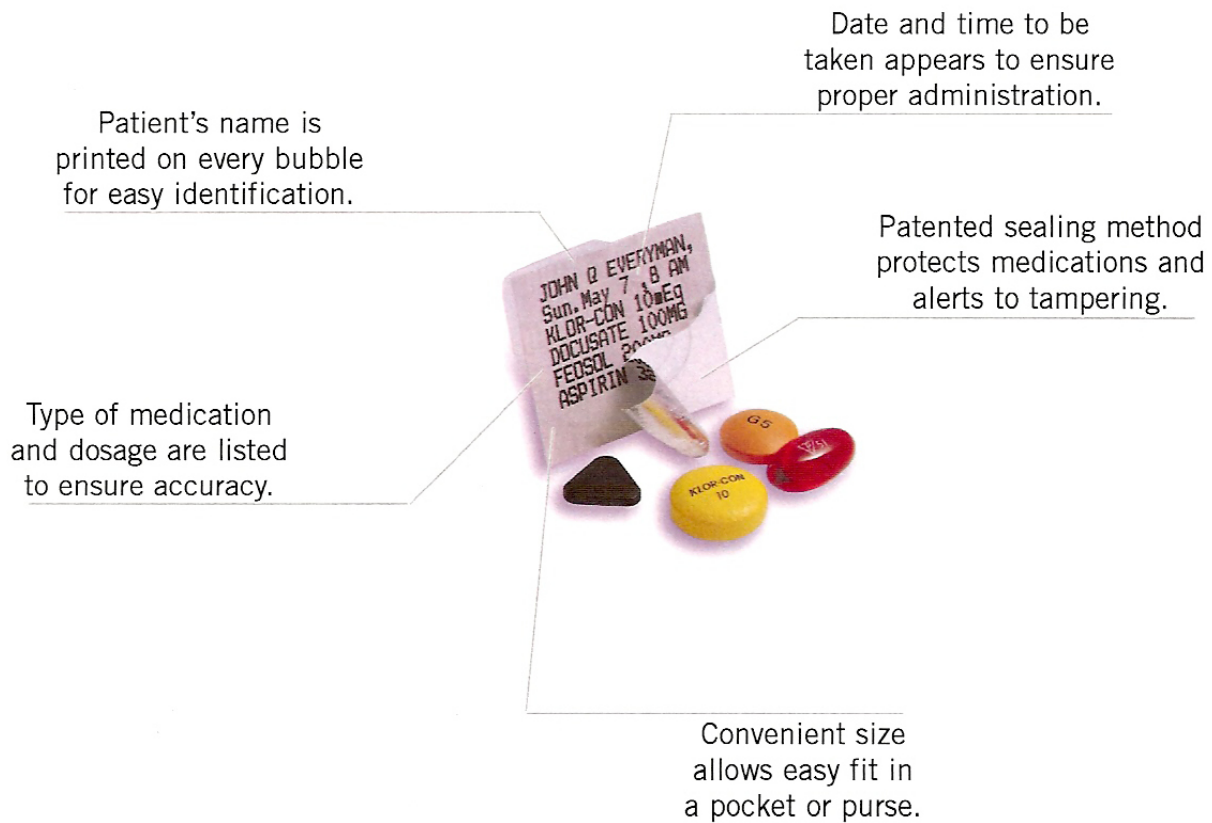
Date and time to be taken appears to ensure proper administration.

Patient's name is printed on every bubble for easy identification.

Patented sealing method protects medications and alerts to tampering.

JOHN Q EVERYMAN,
Sun,May 7, 8 AM
KLOR-CON 10mEq
DOCUSATE 100MG
FEOSOL 200MG
ASPIRIN 3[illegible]

G5

KLOR-CON 10

Type of medication and dosage are listed to ensure accuracy.

Convenient size allows easy fit in a pocket or purse.